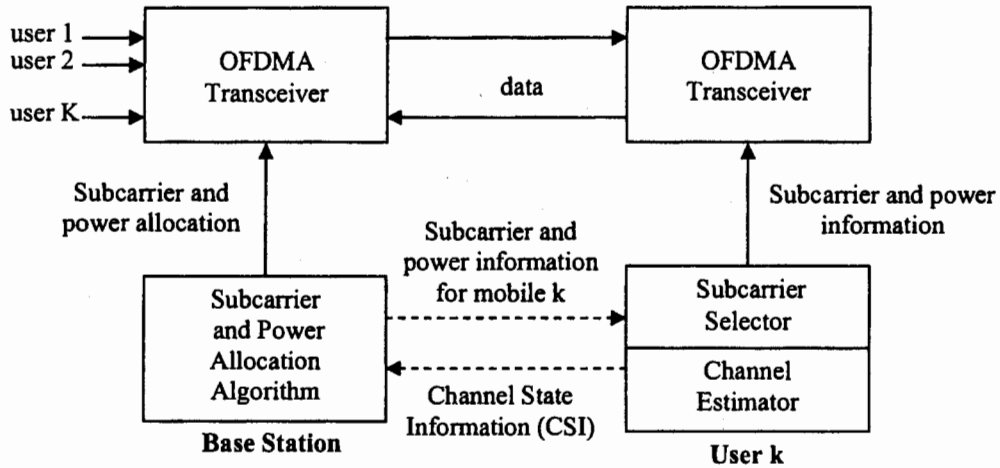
user 1
user 2
user K

OFDMA Transceiver

data

OFDMA Transceiver

Subcarrier and power allocation

Subcarrier and power information

Subcarrier and power information for mobile k

Subcarrier and Power Allocation Algorithm

Subcarrier Selector

Channel Estimator

Channel State Information (CSI)

Base Station

User k